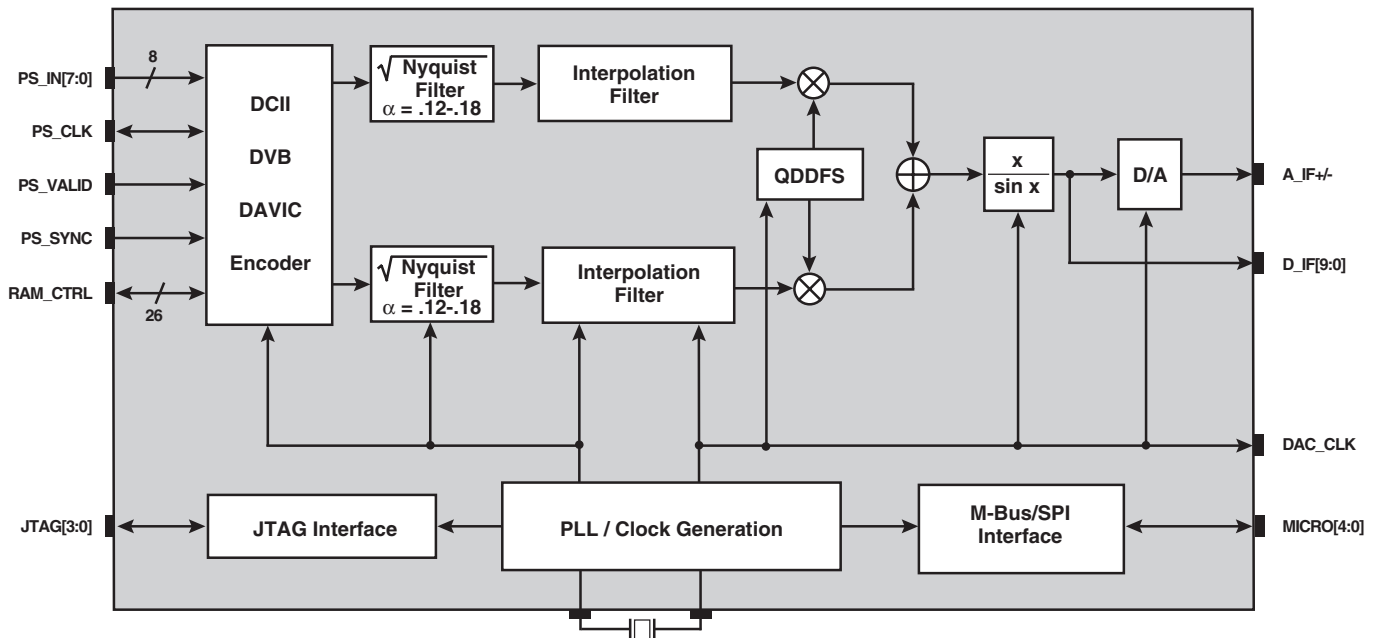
PS_IN[7:0]
8
PS_CLK
PS_VALID
PS_SYNC
RAM_CTRL
26
DCII
DVB
DAVIC
Encoder
$\sqrt{\text{Nyquist}}$ Filter $\alpha$ = .12-.18
Interpolation Filter
$\sqrt{\text{Nyquist}}$ Filter $\alpha$ = .12-.18
Interpolation Filter
QDDFS
$\frac{x}{\sin x}$
D/A
A_IF+/-
D_IF[9:0]
DAC_CLK
JTAG[3:0]
JTAG Interface
PLL / Clock Generation
M-Bus/SPI Interface
MICRO[4:0]